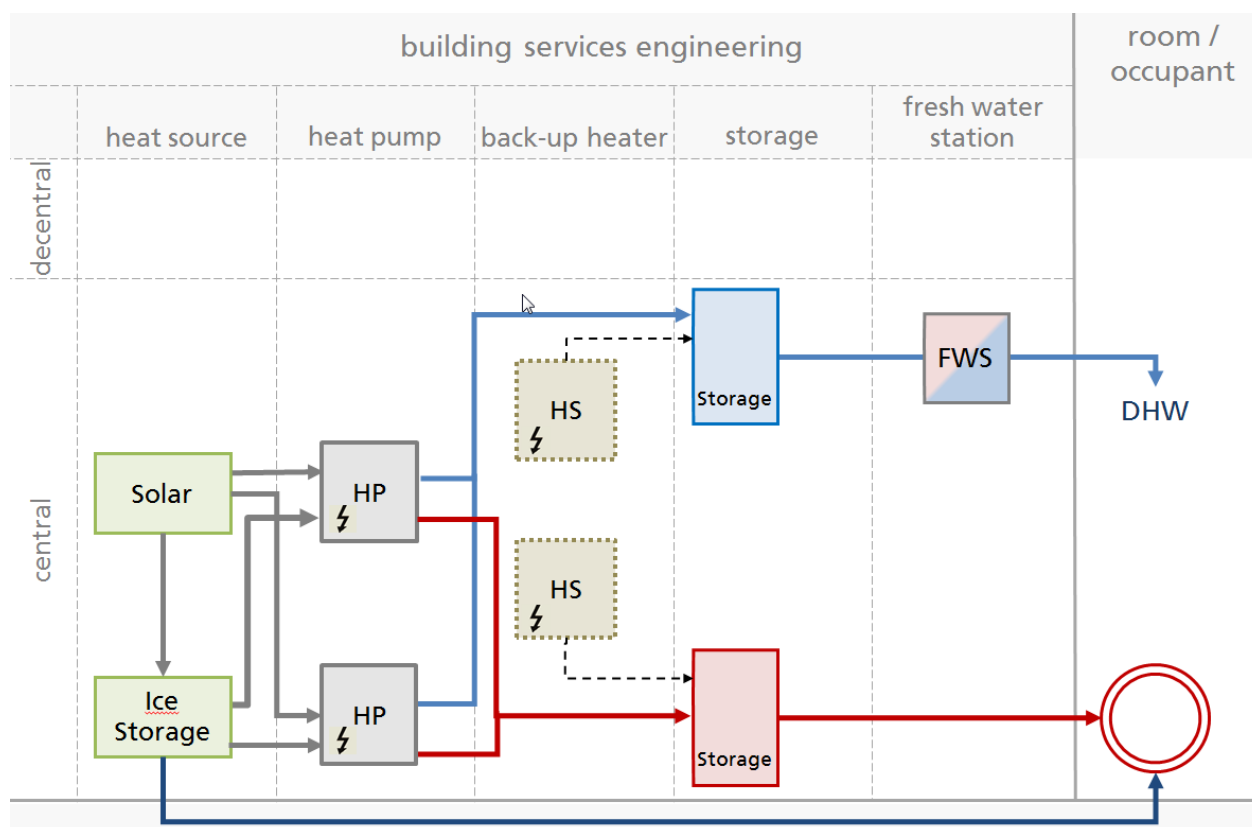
building services engineering

room / occupant

heat source

heat pump

back-up heater

storage

fresh water station

decentral

central

Storage

FWS

DHW

HS

Solar

HP

HS

Ice Storage

HP

Storage